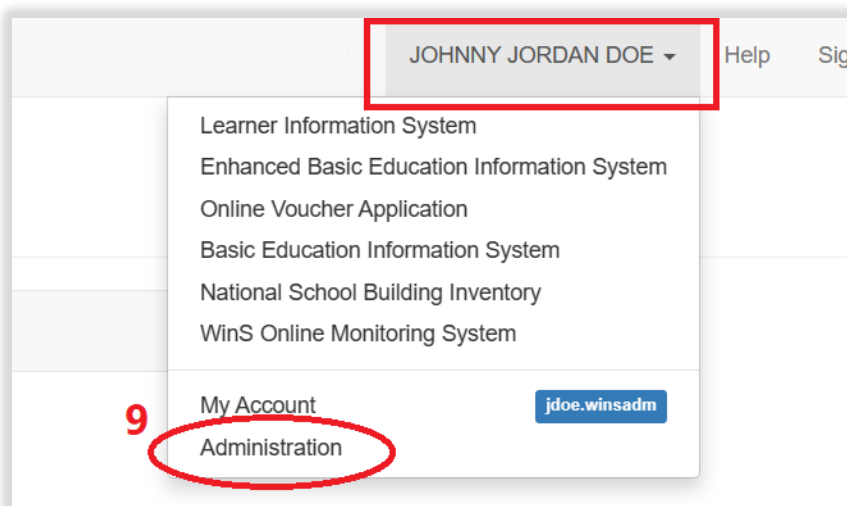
JOHNNY JORDAN DOE
Help
Sig

Learner Information System
Enhanced Basic Education Information System
Online Voucher Application
Basic Education Information System
National School Building Inventory
WinS Online Monitoring System

My Account
jdoe.winsadm
9
Administration